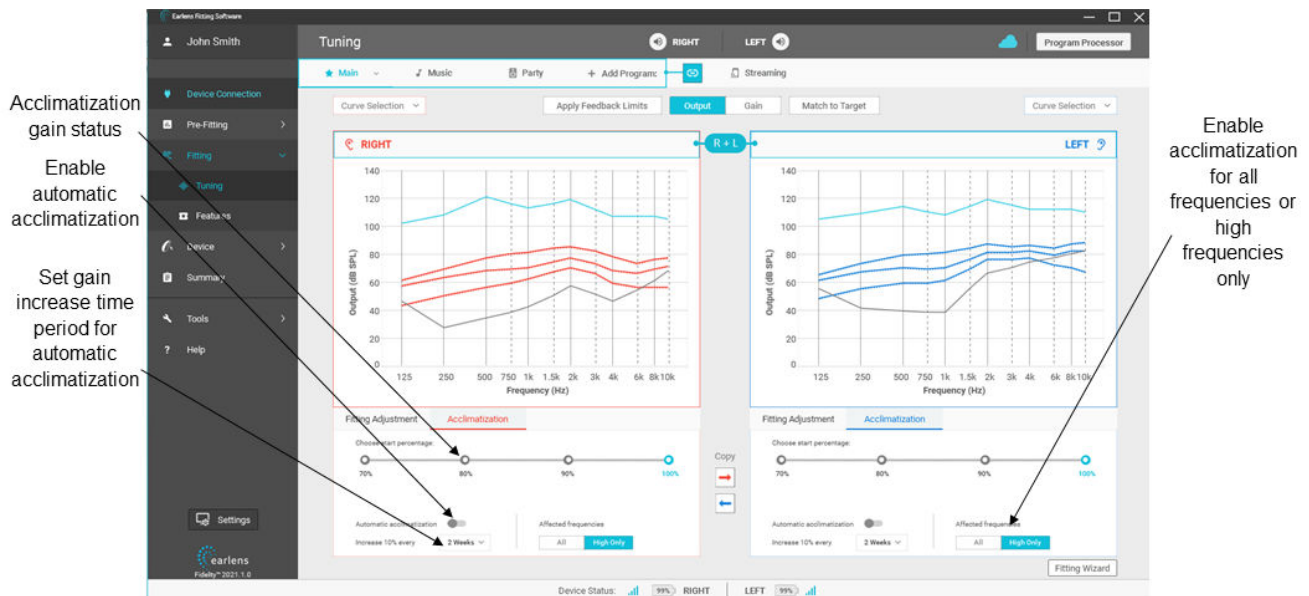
Acclimatization gain status

Enable automatic acclimatization

Set gain increase time period for automatic acclimatization

Enable acclimatization for all frequencies or high frequencies only

Earlens Fitting Software

John Smith

Device Connection

Pre-Fitting

Fitting

Tuning

Features

Device

Summary

Tools

Help

Settings

earlens

Fidelity™ 2021.1.0

Tuning

RIGHT

LEFT

Program Processor

Main

Music

Party

Add Program

Streaming

Curve Selection

Apply Feedback Limits

Output

Gain

Match to Target

Curve Selection

RIGHT

R + L

LEFT

140
120
100
80
60
40
20
0

Output (dB SPL)

125 250 500 750 1k 1.5k 2k 3k 4k 6k 8k 10k

Frequency (Hz)

140
120
100
80
60
40
20
0

Output (dB SPL)

125 250 500 750 1k 1.5k 2k 3k 4k 6k 8k 10k

Frequency (Hz)

Fitting Adjustment

Acclimatization

Choose start percentage:

70%

80%

90%

100%

Automatic acclimatization

Increase 10% every

2 Weeks

Affected frequencies

All

High Only

Copy

Fitting Adjustment

Acclimatization

Choose start percentage:

70%

80%

90%

100%

Automatic acclimatization

Increase 10% every

2 Weeks

Affected frequencies

All

High Only

Fitting Wizard

Device Status:

99%

RIGHT

LEFT

99%